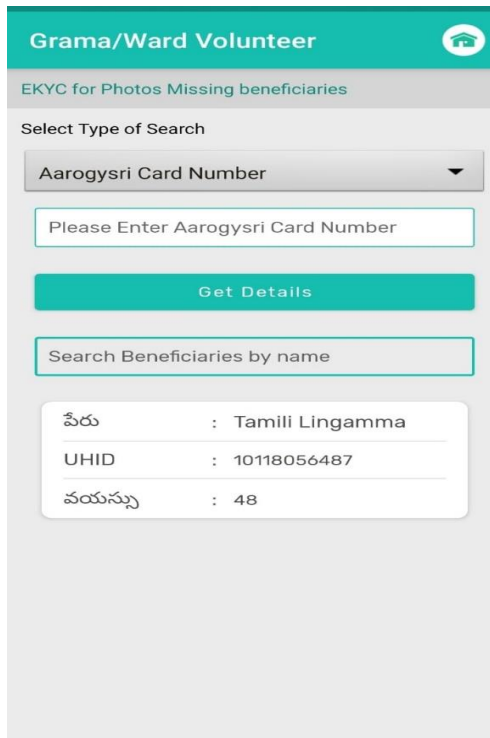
Grama/Ward Volunteer

EKYC for Photos Missing beneficiaries

Select Type of Search

Aarogysri Card Number

Please Enter Aarogysri Card Number

Get Details

Search Beneficiaries by name

| | | |
|---|---|---|
| పేరు | : | Tamili Lingamma |
| UHID | : | 10118056487 |
| వయస్సు | : | 48 |